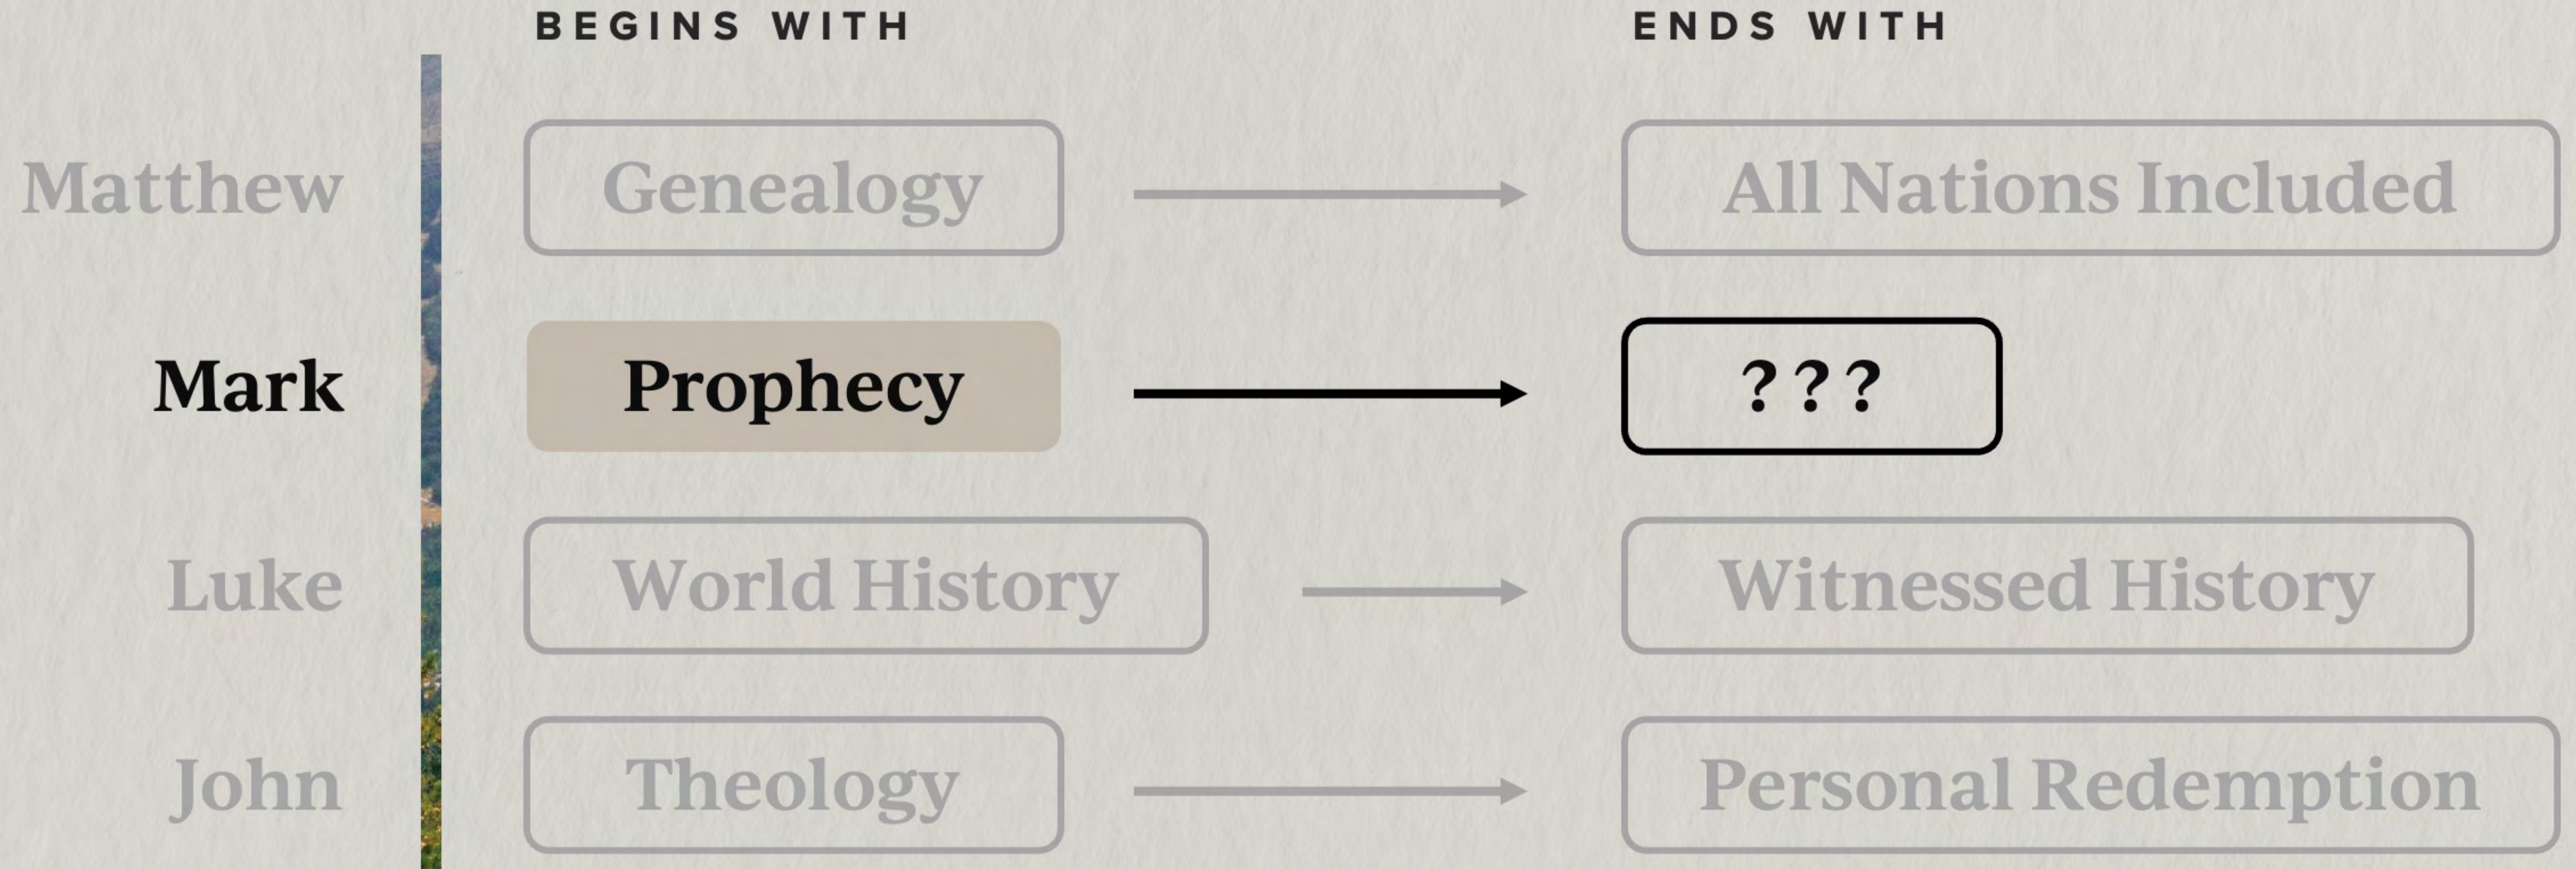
| | BEGINS WITH | ENDS WITH |
|---|---|---|
| Matthew | Genealogy | All Nations Included |
| Mark | Prophecy | ??? |
| Luke | World History | Witnessed History |
| John | Theology | Personal Redemption |